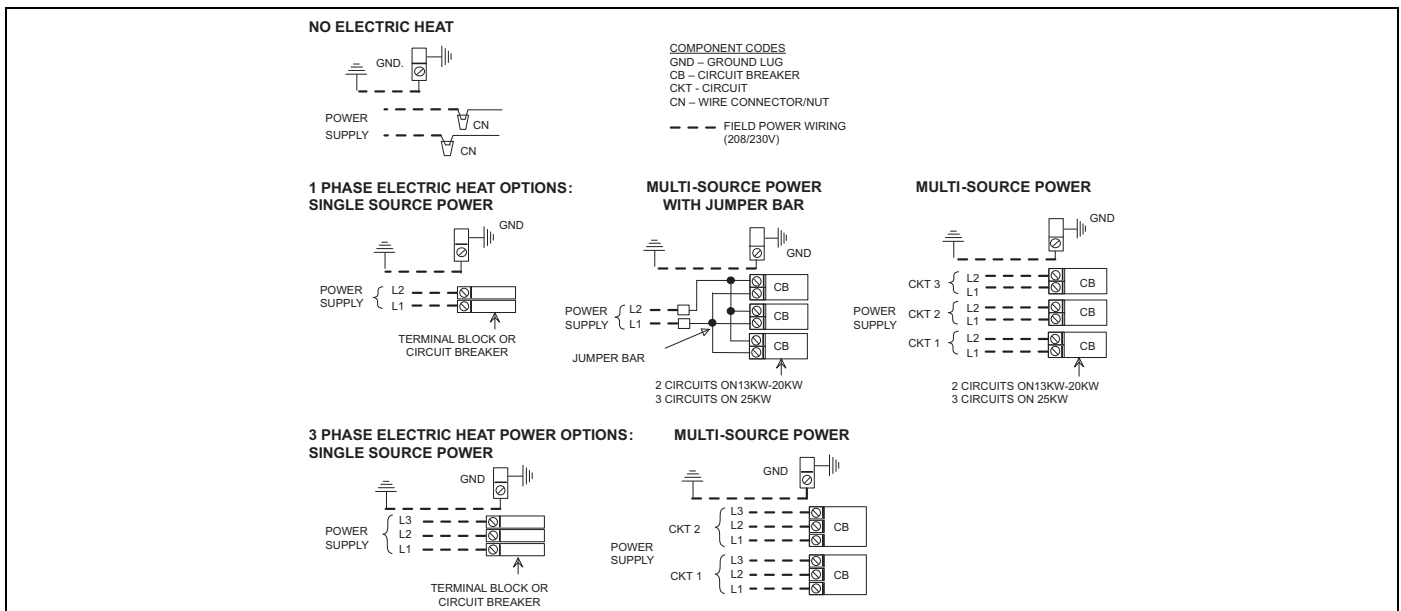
NO ELECTRIC HEAT

GND.

POWER SUPPLY

CN

CN

COMPONENT CODES
GND – GROUND LUG
CB – CIRCUIT BREAKER
CKT - CIRCUIT
CN – WIRE CONNECTOR/NUT

FIELD POWER WIRING (208/230V)

1 PHASE ELECTRIC HEAT OPTIONS: SINGLE SOURCE POWER

GND

POWER SUPPLY

L2
L1

TERMINAL BLOCK OR CIRCUIT BREAKER

MULTI-SOURCE POWER WITH JUMPER BAR

GND

POWER SUPPLY

L2
L1

CB
CB
CB

JUMPER BAR

2 CIRCUITS ON13KW-20KW
3 CIRCUITS ON 25KW

MULTI-SOURCE POWER

GND

POWER SUPPLY

CKT 3
L2
L1
CB

CKT 2
L2
L1
CB

CKT 1
L2
L1
CB

2 CIRCUITS ON13KW-20KW
3 CIRCUITS ON 25KW

3 PHASE ELECTRIC HEAT POWER OPTIONS: SINGLE SOURCE POWER

GND

POWER SUPPLY

L3
L2
L1

TERMINAL BLOCK OR CIRCUIT BREAKER

MULTI-SOURCE POWER

GND

POWER SUPPLY

CKT 2
L3
L2
L1
CB

CKT 1
L3
L2
L1
CB